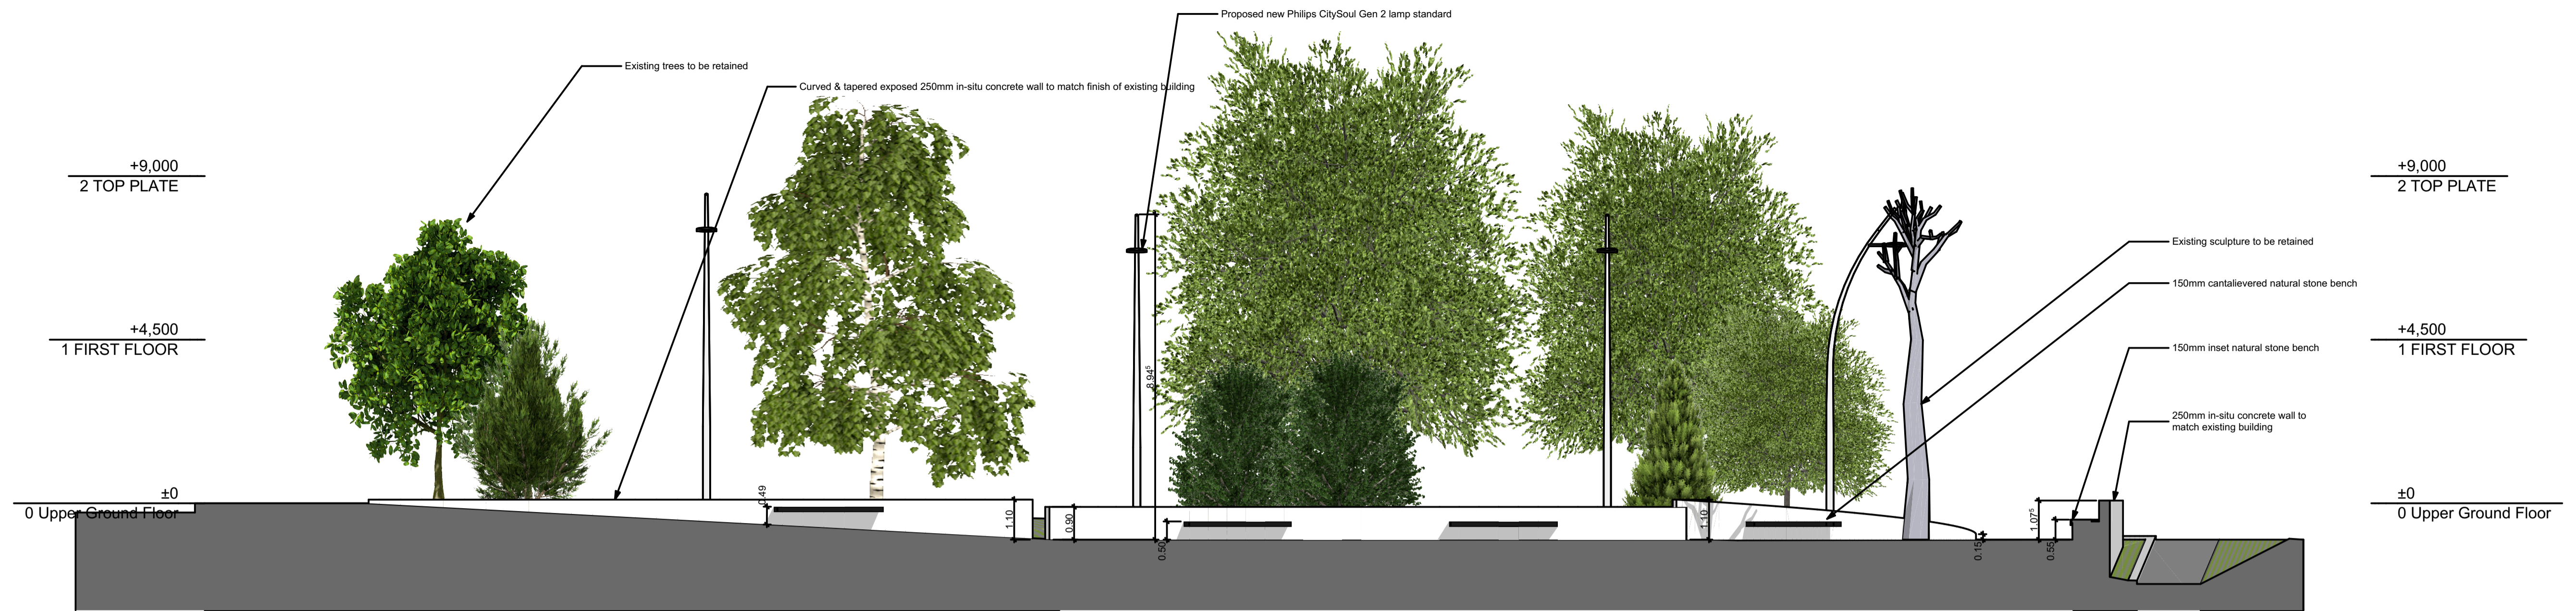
Proposed new Philips CitySoul Gen 2 lamp standard

Existing trees to be retained

Curved & tapered exposed 250mm in-situ concrete wall to match finish of existing building

+9,000
2 TOP PLATE

+4,500
1 FIRST FLOOR

±0
0 Upper Ground Floor

+9,000
2 TOP PLATE

Existing sculpture to be retained

150mm cantalievered natural stone bench

+4,500
1 FIRST FLOOR

150mm inset natural stone bench

250mm in-situ concrete wall to match existing building

±0
0 Upper Ground Floor

8.94$^5$

0.49

1.10

0.90

0.50

1.10

0.15

1.07$^5$

0.55